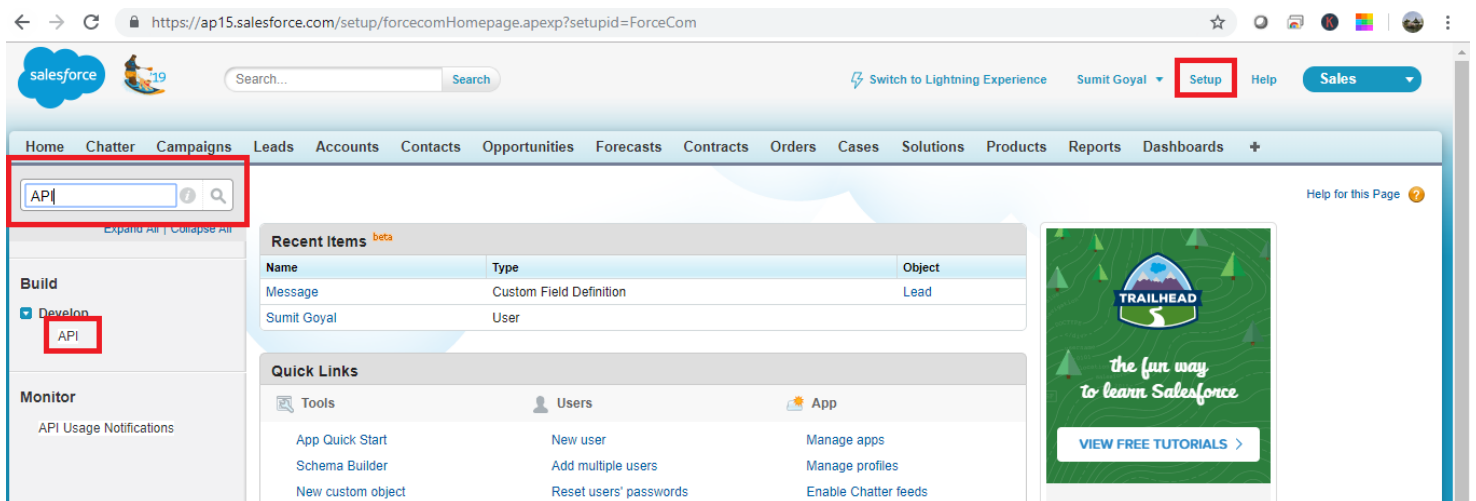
https://ap15.salesforce.com/setup/forcecomHomepage.apexp?setupid=ForceCom

salesforce

19

Search...

Search

Switch to Lightning Experience

Sumit Goyal

Setup

Help

Sales

Home Chatter Campaigns Leads Accounts Contacts Opportunities Forecasts Contracts Orders Cases Solutions Products Reports Dashboards +

API

Expand All | Collapse All

Build

Develop

API

Monitor

API Usage Notifications

Help for this Page

Recent Items beta

| Name | Type | Object |
|---|---|---|
| Message | Custom Field Definition | Lead |
| Sumit Goyal | User | |

Quick Links

Tools

App Quick Start
Schema Builder
New custom object

Users

New user
Add multiple users
Reset users' passwords

App

Manage apps
Manage profiles
Enable Chatter feeds

TRAILHEAD

the fun way to learn Salesforce

VIEW FREE TUTORIALS